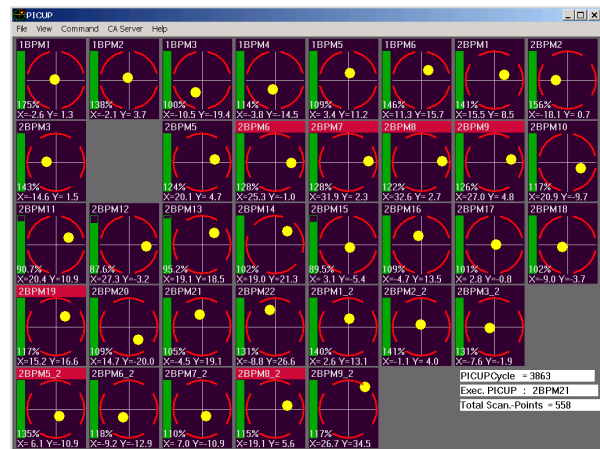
PICUP

File View Command CA Server Help

1BPM1
175%
X=-2.6 Y= 1.3

1BPM2
138%
X=-2.1 Y= 3.7

1BPM3
100%
X=-10.5 Y=-19.4

1BPM4
114%
X=-3.8 Y=-14.5

1BPM5
109%
X= 3.4 Y=-11.2

1BPM6
146%
X=-11.3 Y=-15.7

2BPM1
141%
X=-15.5 Y= 8.5

2BPM2
156%
X=-18.1 Y= 0.7

2BPM3
143%
X=-14.6 Y= 1.5

2BPM5
124%
X=-20.1 Y= 4.7

2BPM6
128%
X=-25.3 Y=-1.0

2BPM7
128%
X=-31.9 Y= 2.3

2BPM8
122%
X=-32.6 Y= 2.7

2BPM9
126%
X=-27.0 Y= 4.8

2BPM10
117%
X=-20.9 Y=-9.7

2BPM11
90.7%
X=-20.4 Y=-10.9

2BPM12
87.6%
X=-27.3 Y=-3.2

2BPM13
95.2%
X=-19.1 Y= 18.5

2BPM14
102%
X=-19.0 Y=-21.3

2BPM15
89.5%
X=-3.1 Y=-5.4

2BPM16
109%
X=-4.7 Y=-13.5

2BPM17
101%
X=-2.8 Y=-0.8

2BPM18
102%
X=-9.0 Y=-3.7

2BPM19
117%
X=-15.2 Y=-16.6

2BPM20
109%
X=-14.7 Y=-20.0

2BPM21
105%
X=-4.5 Y=-19.1

2BPM22
131%
X=-8.8 Y=-26.6

2BPM1_2
140%
X= 2.6 Y=-13.1

2BPM2_2
141%
X=-1.1 Y=-4.0

2BPM3_2
131%
X=-7.6 Y=-1.9

2BPM5_2
135%
X= 6.1 Y=-10.9

2BPM6_2
118%
X=-9.2 Y=-12.9

2BPM7_2
110%
X= 7.0 Y=-10.9

2BPM8_2
115%
X=-19.1 Y= 5.6

2BPM9_2
117%
X=-26.7 Y=-34.5

PICUPCycle = 3863
Exec. PICUP : 2BPM21
Total Scan.-Points = 558